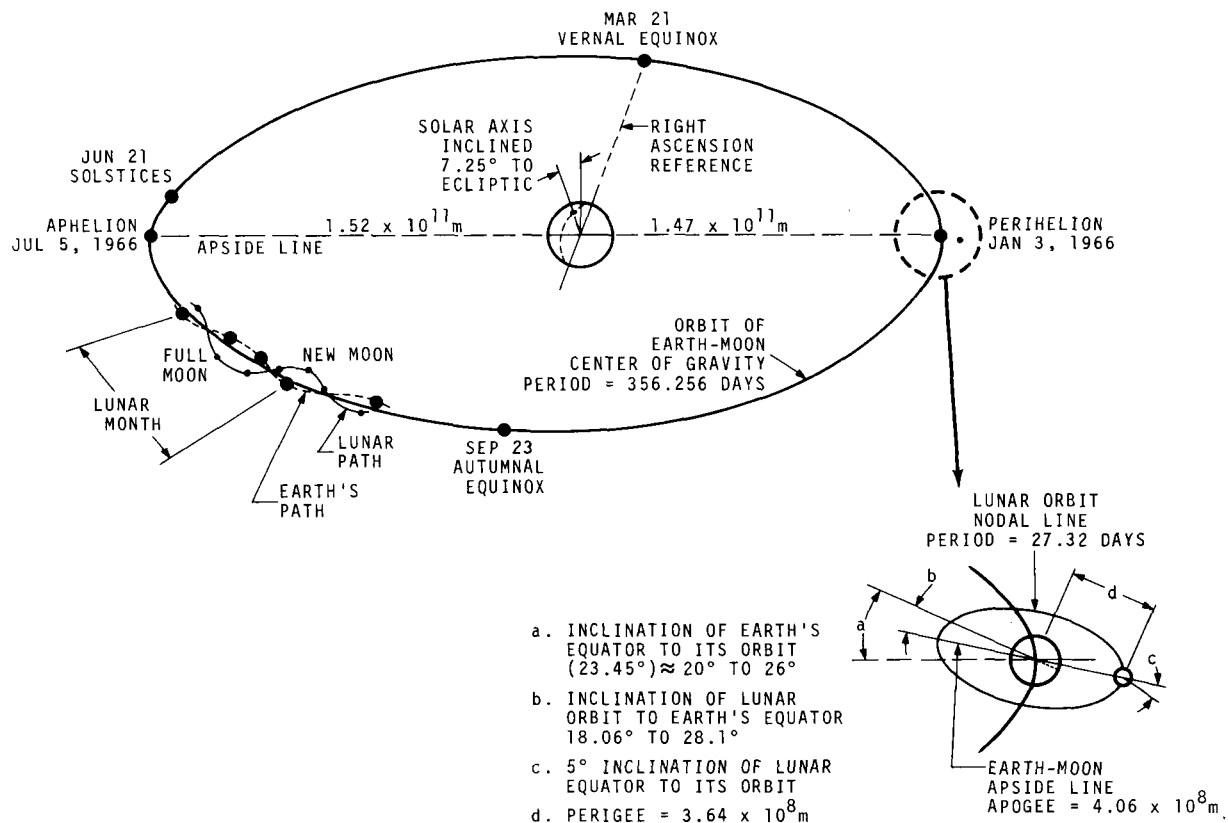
MAR 21
VERNAL EQUINOX

SOLAR AXIS INCLINED 7.25° TO ECLIPTIC

RIGHT ASCENSION REFERENCE

JUN 21
SOLSTICES

APHELION
JUL 5, 1966

$1.52 \times 10^{11}$m

APSIDE LINE

$1.47 \times 10^{11}$m

PERIHELION
JAN 3, 1966

FULL MOON

NEW MOON

LUNAR MONTH

ORBIT OF EARTH-MOON CENTER OF GRAVITY
PERIOD = 356.256 DAYS

LUNAR PATH

SEP 23
AUTUMNAL EQUINOX

EARTH'S PATH

LUNAR ORBIT NODAL LINE
PERIOD = 27.32 DAYS

b

d

a

c

a. INCLINATION OF EARTH'S EQUATOR TO ITS ORBIT (23.45°) ≈ 20° TO 26°

b. INCLINATION OF LUNAR ORBIT TO EARTH'S EQUATOR 18.06° TO 28.1°

c. 5° INCLINATION OF LUNAR EQUATOR TO ITS ORBIT

d. PERIGEE = $3.64 \times 10^8$m

EARTH-MOON APSIDE LINE
APOGEE = $4.06 \times 10^8$m.